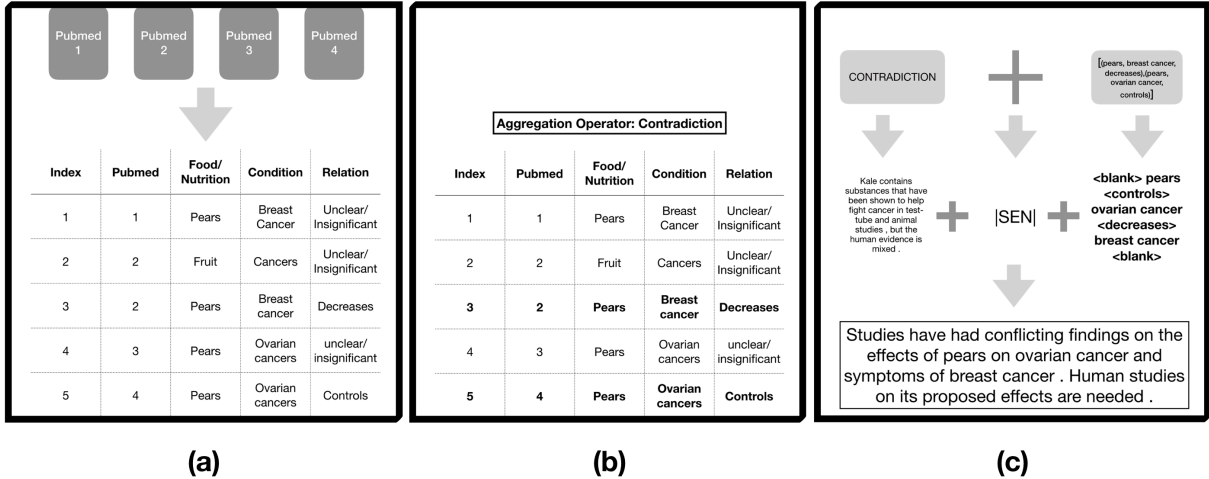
Pubmed 1

Pubmed 2

Pubmed 3

Pubmed 4

| Index | Pubmed | Food/ Nutrition | Condition | Relation |
|---|---|---|---|---|
| 1 | 1 | Pears | Breast Cancer | Unclear/ Insignificant |
| 2 | 2 | Fruit | Cancers | Unclear/ Insignificant |
| 3 | 2 | Pears | Breast cancer | Decreases |
| 4 | 3 | Pears | Ovarian cancers | unclear/ insignificant |
| 5 | 4 | Pears | Ovarian cancers | Controls |

(a)

Aggregation Operator: Contradiction

| Index | Pubmed | Food/ Nutrition | Condition | Relation |
|---|---|---|---|---|
| 1 | 1 | Pears | Breast Cancer | Unclear/ Insignificant |
| 2 | 2 | Fruit | Cancers | Unclear/ Insignificant |
| **3** | **2** | **Pears** | **Breast cancer** | **Decreases** |
| 4 | 3 | Pears | Ovarian cancers | unclear/ insignificant |
| **5** | **4** | **Pears** | **Ovarian cancers** | **Controls** |

(b)

CONTRADICTION

[(pears, breast cancer, decreases),(pears, ovarian cancer, controls)]

Kale contains substances that have been shown to help fight cancer in test-tube and animal studies , but the human evidence is mixed .

|SEN|

<blank> pears <controls> ovarian cancer <decreases> breast cancer <blank>

Studies have had conflicting findings on the effects of pears on ovarian cancer and symptoms of breast cancer . Human studies on its proposed effects are needed .

(c)